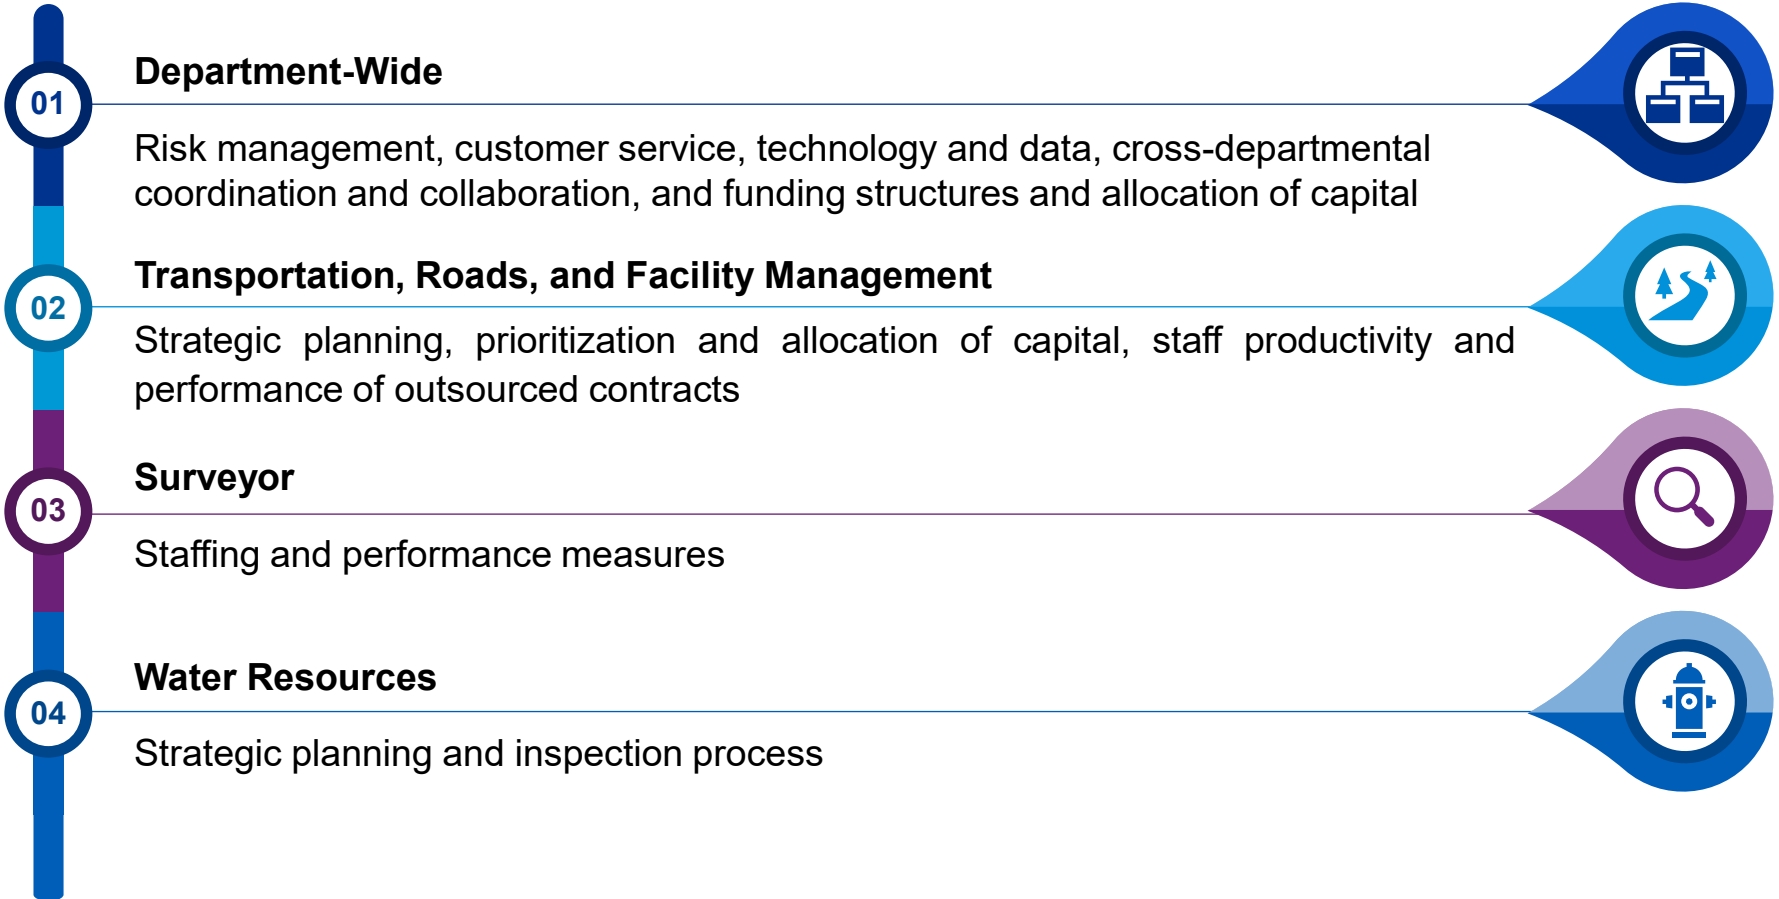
01

Department-Wide

Risk management, customer service, technology and data, cross-departmental coordination and collaboration, and funding structures and allocation of capital

02

Transportation, Roads, and Facility Management

Strategic planning, prioritization and allocation of capital, staff productivity and performance of outsourced contracts

03

Surveyor

Staffing and performance measures

04

Water Resources

Strategic planning and inspection process